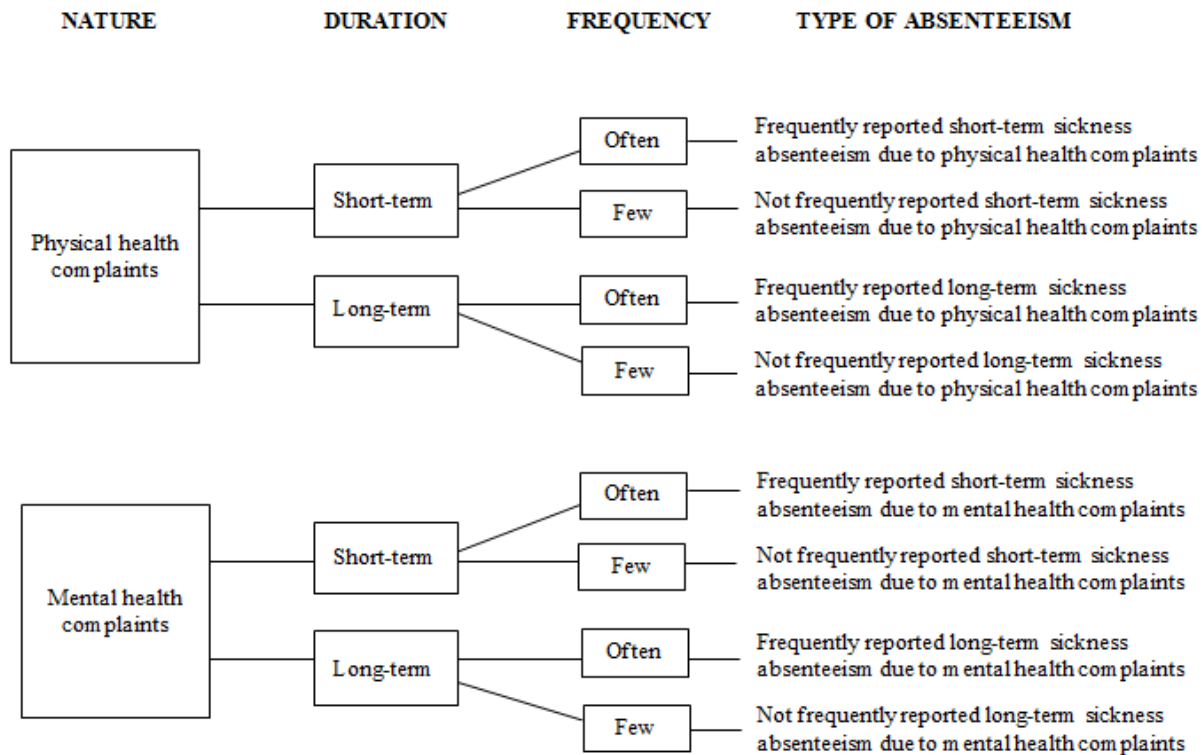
NATURE DURATION FREQUENCY TYPE OF ABSENTEEISM

Physical health complaints

Short-term

Often

Frequently reported short-term sickness absenteeism due to physical health complaints

Few

Not frequently reported short-term sickness absenteeism due to physical health complaints

Long-term

Often

Frequently reported long-term sickness absenteeism due to physical health complaints

Few

Not frequently reported long-term sickness absenteeism due to physical health complaints

Mental health complaints

Short-term

Often

Frequently reported short-term sickness absenteeism due to mental health complaints

Few

Not frequently reported short-term sickness absenteeism due to mental health complaints

Long-term

Often

Frequently reported long-term sickness absenteeism due to mental health complaints

Few

Not frequently reported long-term sickness absenteeism due to mental health complaints